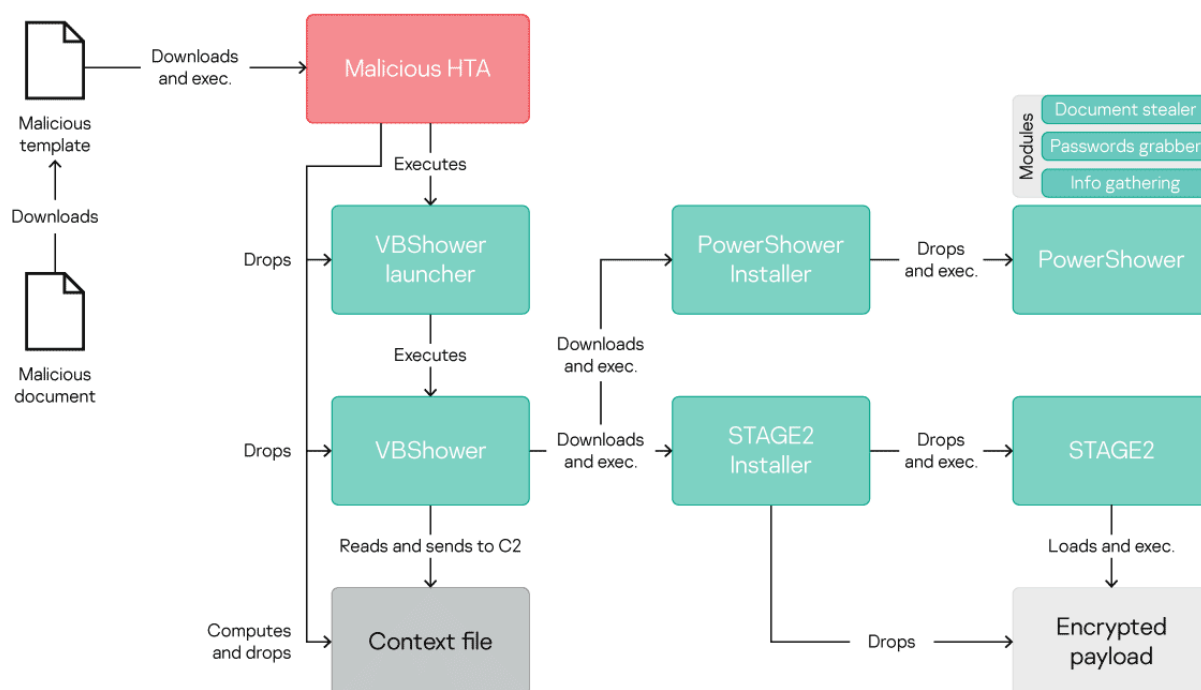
Malicious template

Downloads and exec.

Malicious HTA

Downloads

Malicious document

Executes

Drops

VBShower launcher

Executes

Drops

VBShower

Reads and sends to C2

Computes and drops

Context file

Downloads and exec.

Downloads and exec.

PowerShower Installer

Drops and exec.

PowerShower

Modules

Document stealer

Passwords grabber

Info gathering

STAGE2 Installer

Drops and exec.

STAGE2

Loads and exec.

Drops

Encrypted payload